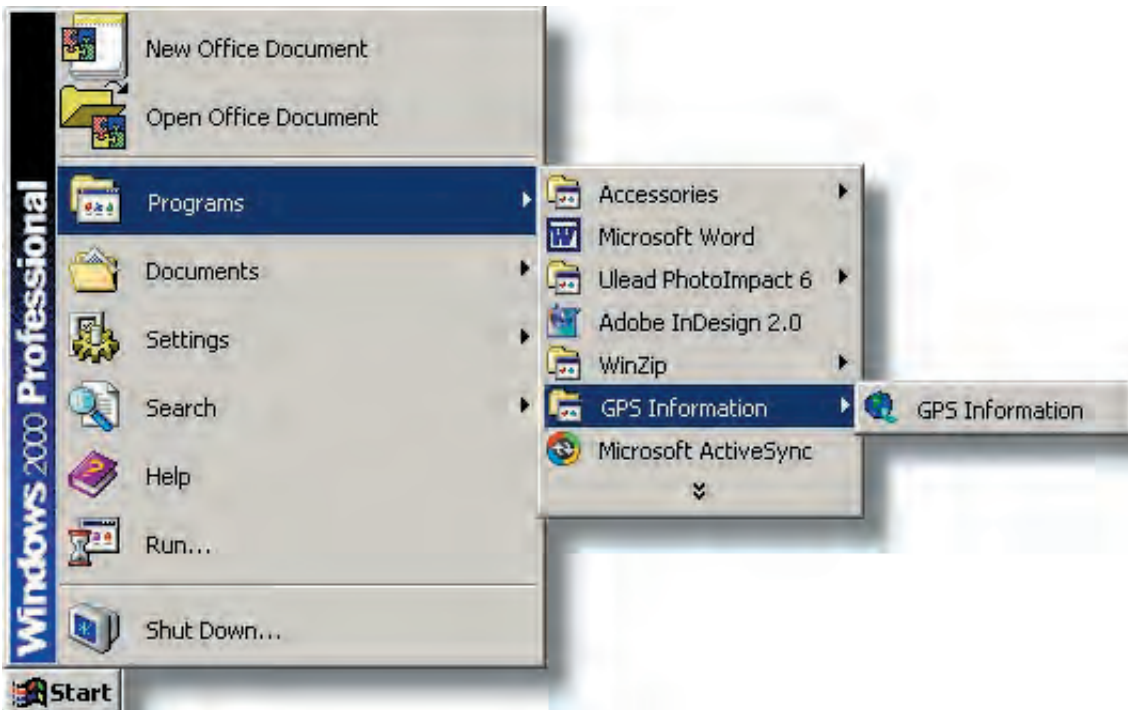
Windows 2000 Professional

New Office Document
Open Office Document
Programs
Documents
Settings
Search
Help
Run...
Shut Down...

Accessories
Microsoft Word
Ulead PhotoImpact 6
Adobe InDesign 2.0
WinZip
GPS Information
Microsoft ActiveSync

GPS Information

Start